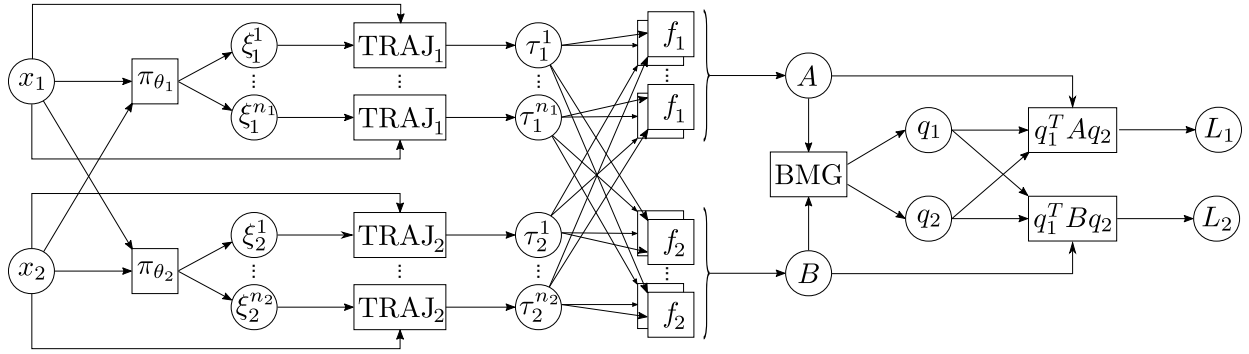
$x_1$
$\pi_{\theta_1}$
$\xi_1^1$
$\vdots$
$\xi_1^{n_1}$
$\text{TRAJ}_1$
$\vdots$
$\text{TRAJ}_1$
$\tau_1^1$
$\vdots$
$\tau_1^{n_1}$
$f_1$
$\vdots$
$f_1$
$A$
$x_2$
$\pi_{\theta_2}$
$\xi_2^1$
$\vdots$
$\xi_2^{n_2}$
$\text{TRAJ}_2$
$\vdots$
$\text{TRAJ}_2$
$\tau_2^1$
$\vdots$
$\tau_2^{n_2}$
$f_2$
$\vdots$
$f_2$
$B$
BMG
$q_1$
$q_2$
$q_1^T A q_2$
$q_1^T B q_2$
$L_1$
$L_2$